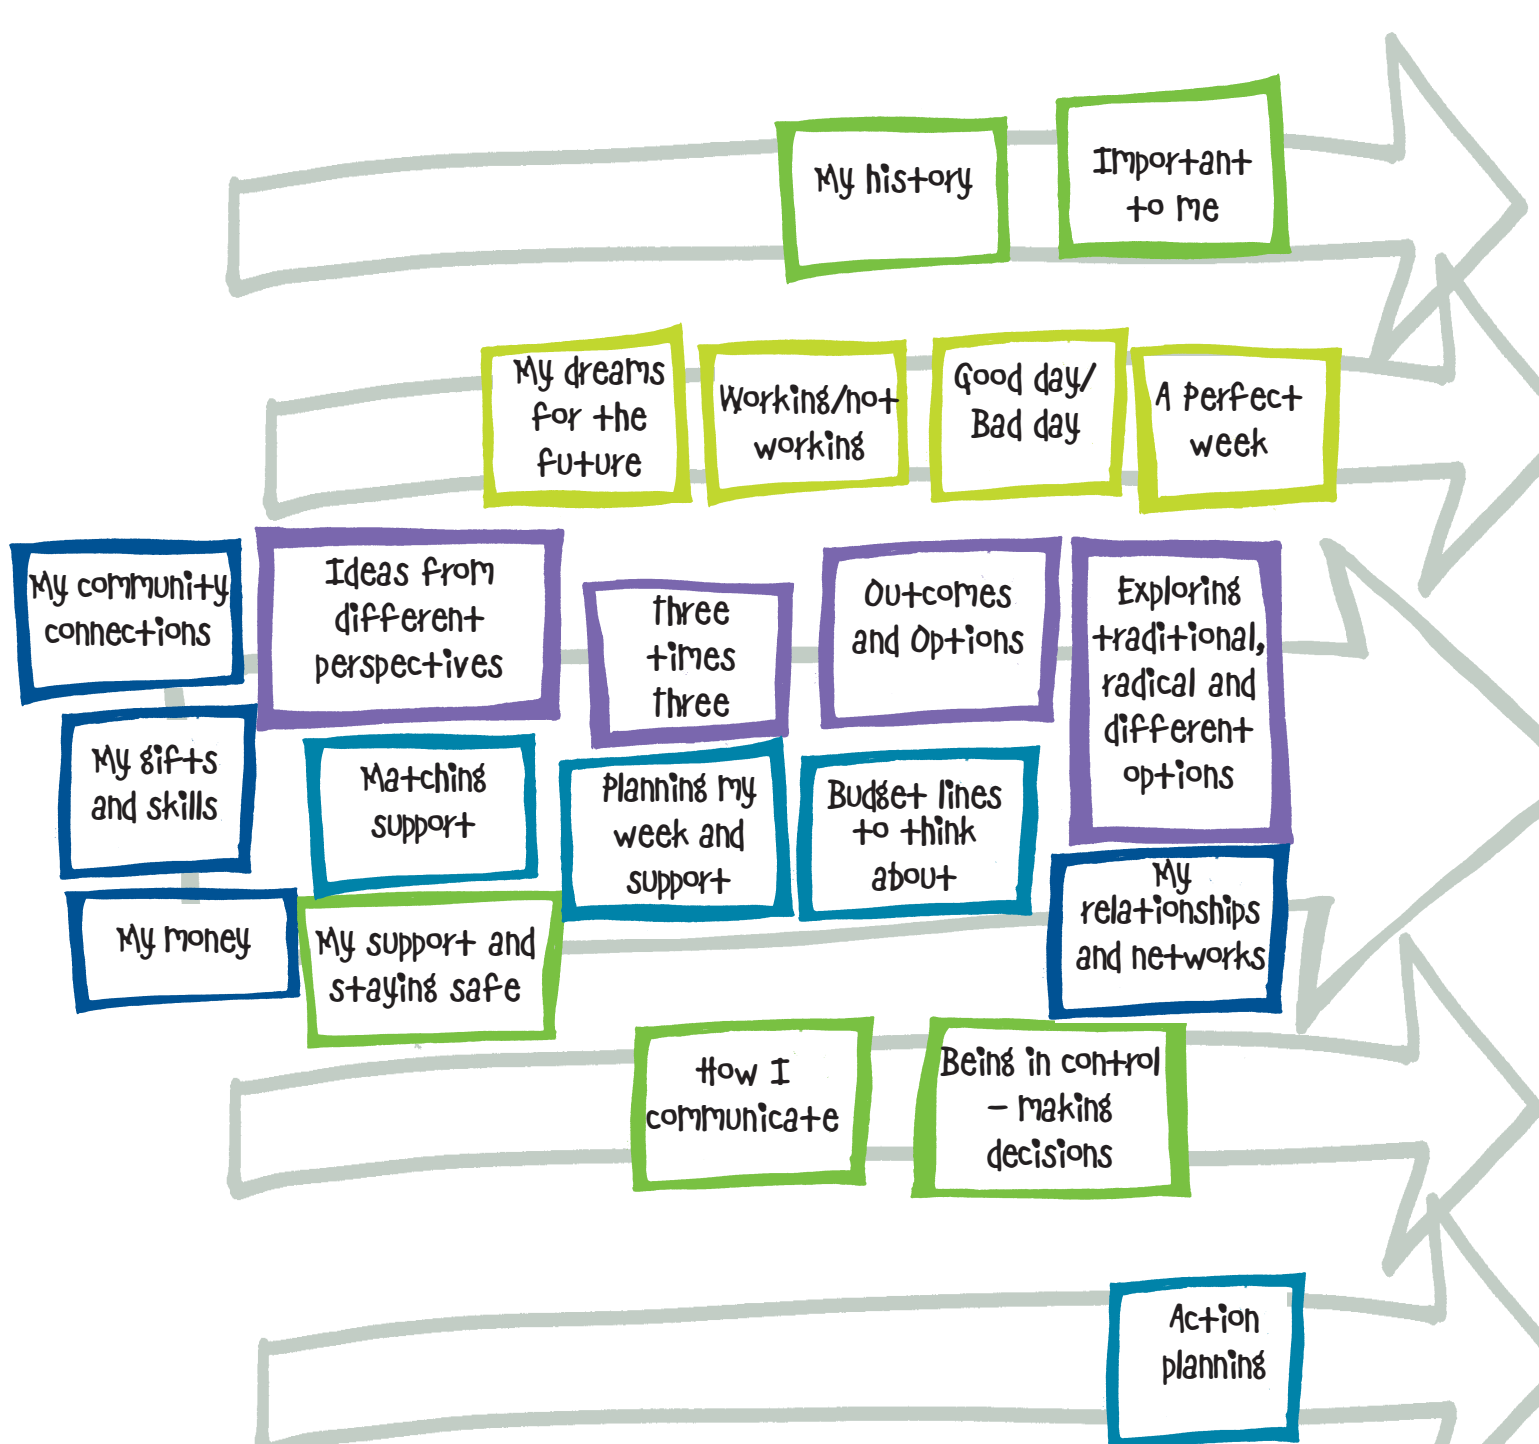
My history

Important to me

My dreams for the future

Working/not working

Good day/ Bad day

A perfect week

My community connections

Ideas from different perspectives

three times three

Outcomes and Options

Exploring traditional, radical and different options

My gifts and skills

Matching support

Planning my week and support

Budget lines to think about

My relationships and networks

My money

My support and staying safe

How I communicate

Being in control – making decisions

Action planning